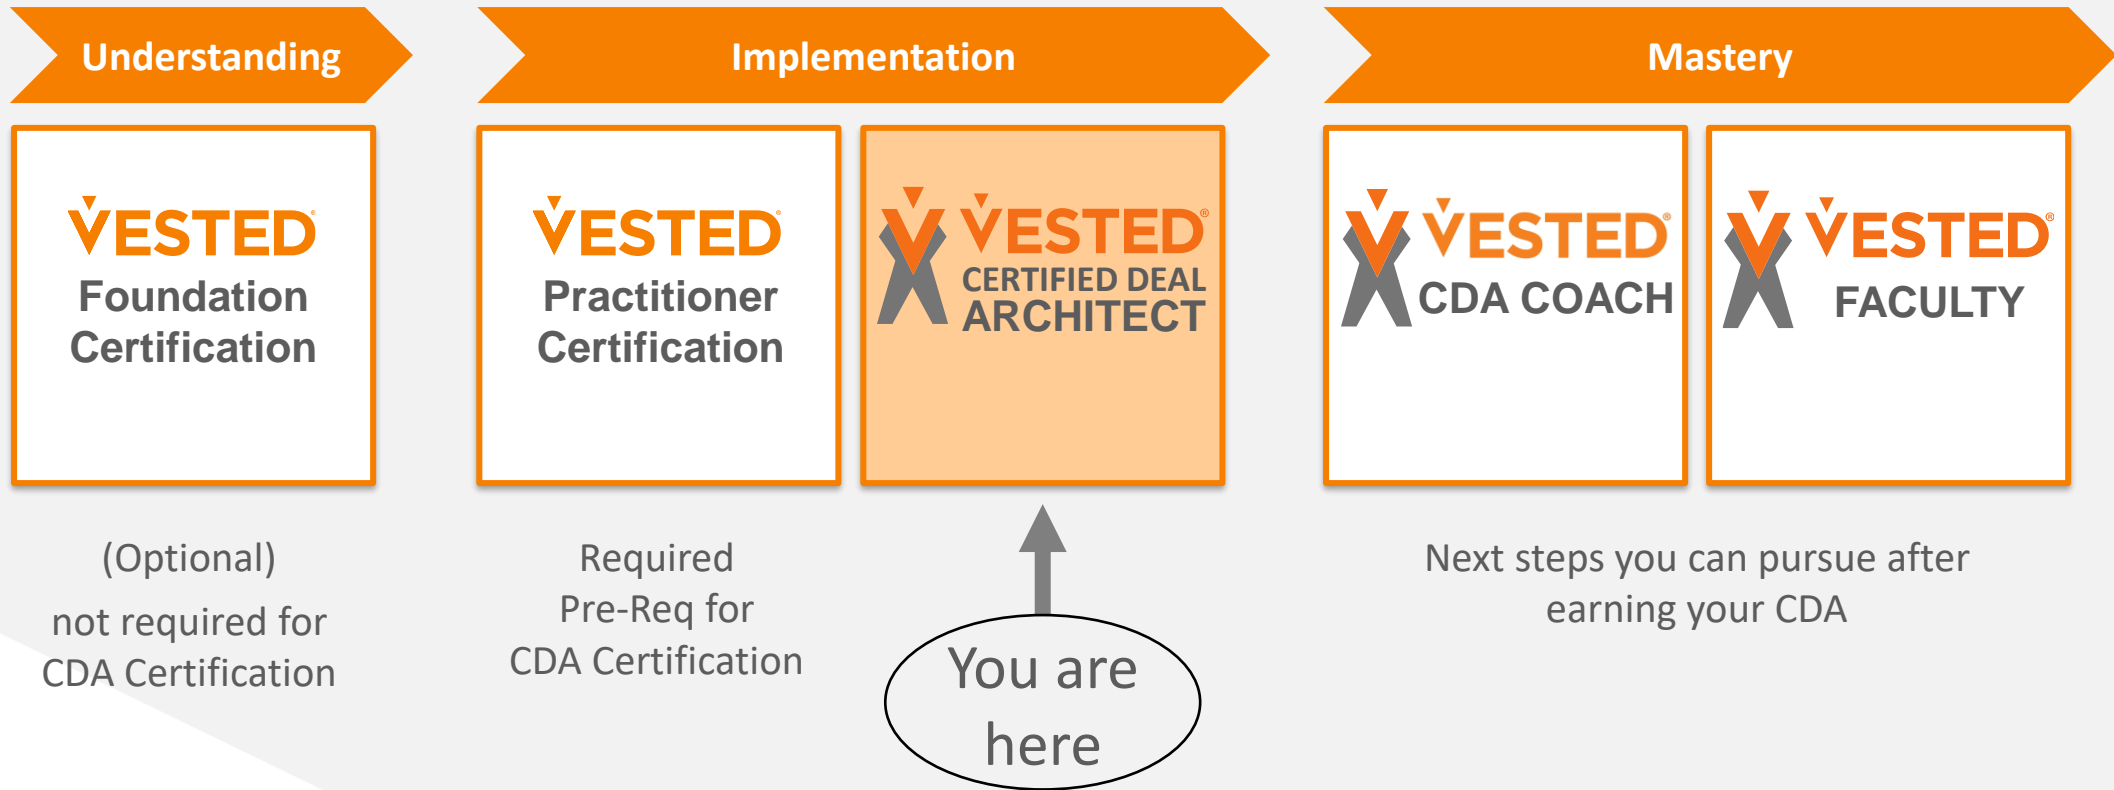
Understanding

Implementation

Mastery

VESTED
Foundation Certification

VESTED
Practitioner Certification

VESTED®
CERTIFIED DEAL ARCHITECT

VESTED®
CDA COACH

VESTED®
FACULTY

(Optional)
not required for CDA Certification

Required
Pre-Req for CDA Certification

You are here

Next steps you can pursue after earning your CDA